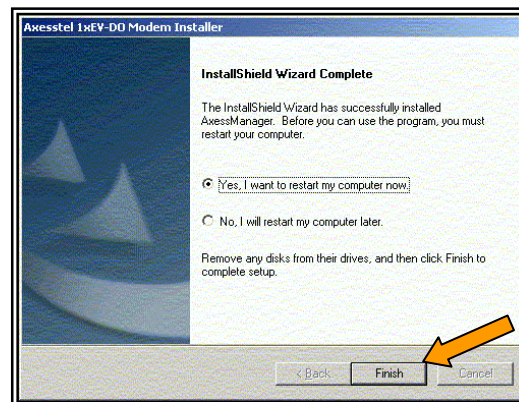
Axesstel 1xEV-DO Modem Installer

InstallShield Wizard Complete

The InstallShield Wizard has successfully installed AxessManager. Before you can use the program, you must restart your computer.

Yes, I want to restart my computer now.

No, I will restart my computer later.

Remove any disks from their drives, and then click Finish to complete setup.

< Back
Finish
Cancel